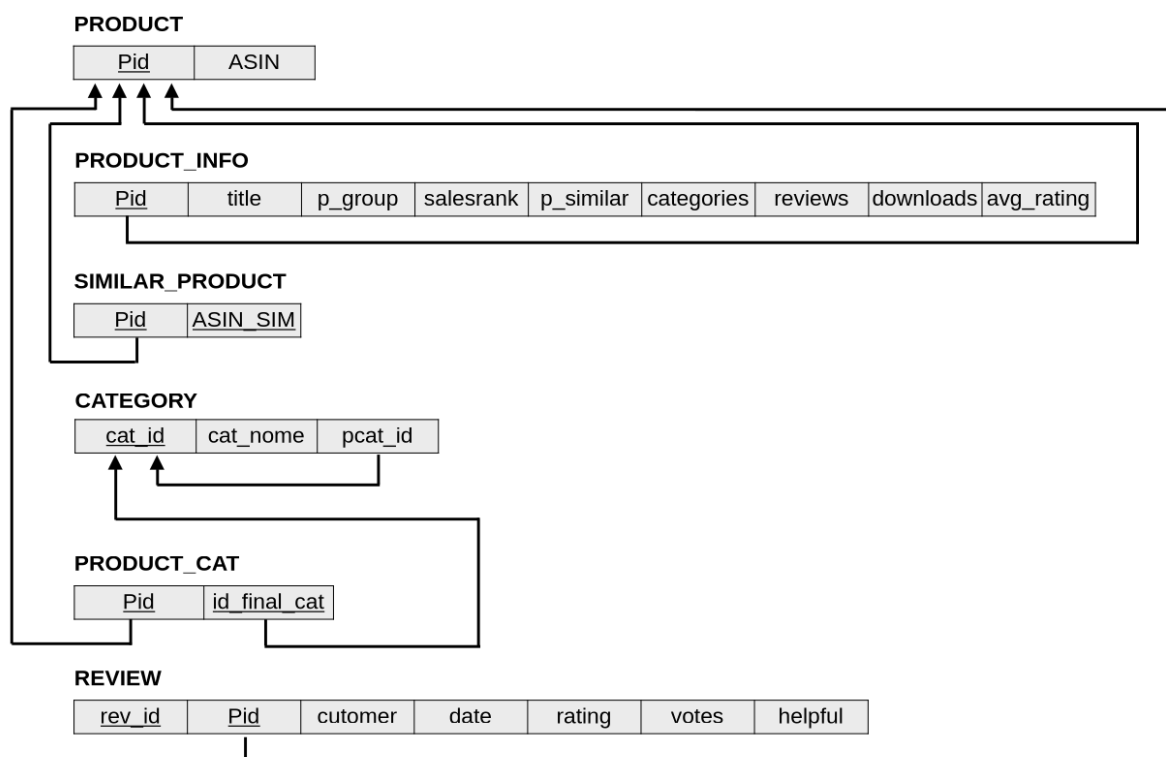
PRODUCT

| Pid | ASIN |
|---|---|

PRODUCT_INFO

| Pid | title | p_group | salesrank | p_similar | categories | reviews | downloads | avg_rating |
|---|---|---|---|---|---|---|---|---|

SIMILAR_PRODUCT

| Pid | ASIN_SIM |
|---|---|

CATEGORY

| cat_id | cat_nome | pcat_id |
|---|---|---|

PRODUCT_CAT

| Pid | id_final_cat |
|---|---|

REVIEW

| rev_id | Pid | cutomer | date | rating | votes | helpful |
|---|---|---|---|---|---|---|